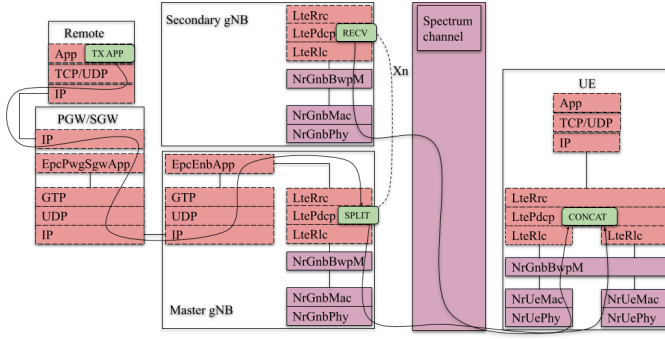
Remote
App
TX APP
TCP/UDP
IP

PGW/SGW
IP
EpcPwgSgwApp
GTP
UDP
IP

Secondary gNB
LteRrc
LtePdcp
RECV
LteRlc
NrGnbBwpM
NrGnbMac
NrGnbPhy

Xn

EpcEnbApp
GTP
UDP
IP
LteRrc
LtePdcp
SPLIT
LteRlc
NrGnbBwpM
NrGnbMac
NrGnbPhy
Master gNB

Spectrum channel

UE
App
TCP/UDP
IP
LteRrc
LtePdcp
CONCAT
LteRlc
LteRlc
NrGnbBwpM
NrUeMac
NrUePhy
NrUeMac
NrUePhy